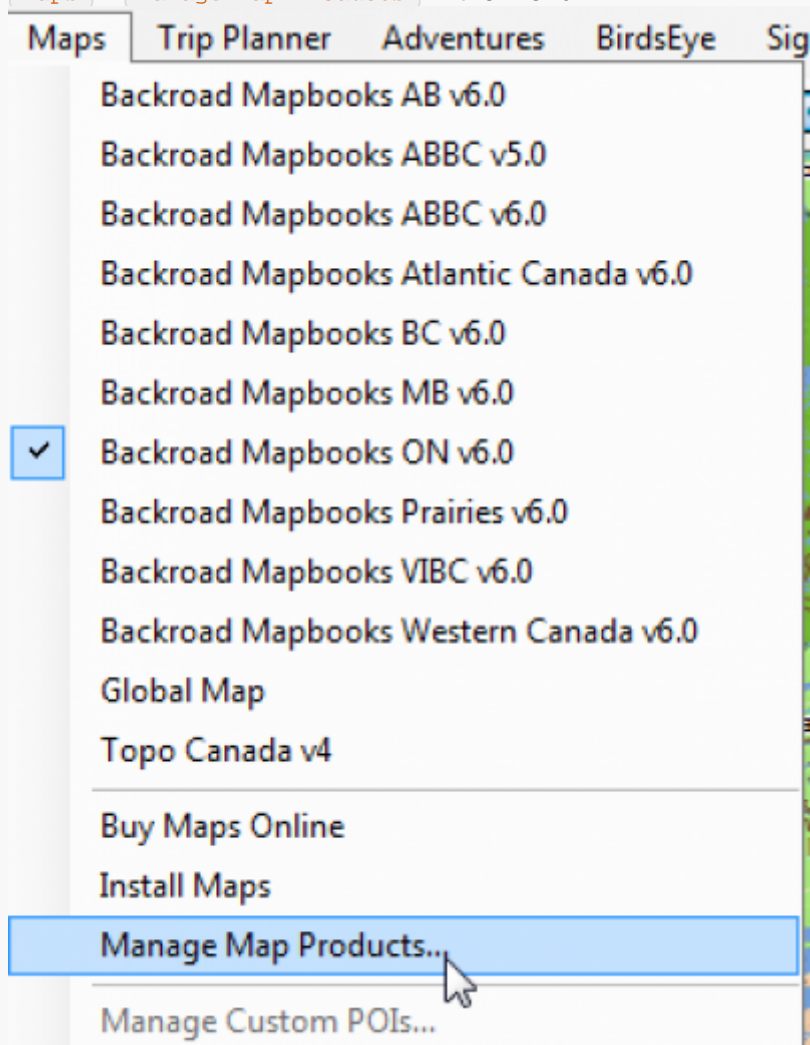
Maps Trip Planner Adventures BirdsEye Sig

Backroad Mapbooks AB v6.0
Backroad Mapbooks ABBC v5.0
Backroad Mapbooks ABBC v6.0
Backroad Mapbooks Atlantic Canada v6.0
Backroad Mapbooks BC v6.0
Backroad Mapbooks MB v6.0
✓ Backroad Mapbooks ON v6.0
Backroad Mapbooks Prairies v6.0
Backroad Mapbooks VIBC v6.0
Backroad Mapbooks Western Canada v6.0
Global Map
Topo Canada v4
Buy Maps Online
Install Maps
Manage Map Products...
Manage Custom POIs...